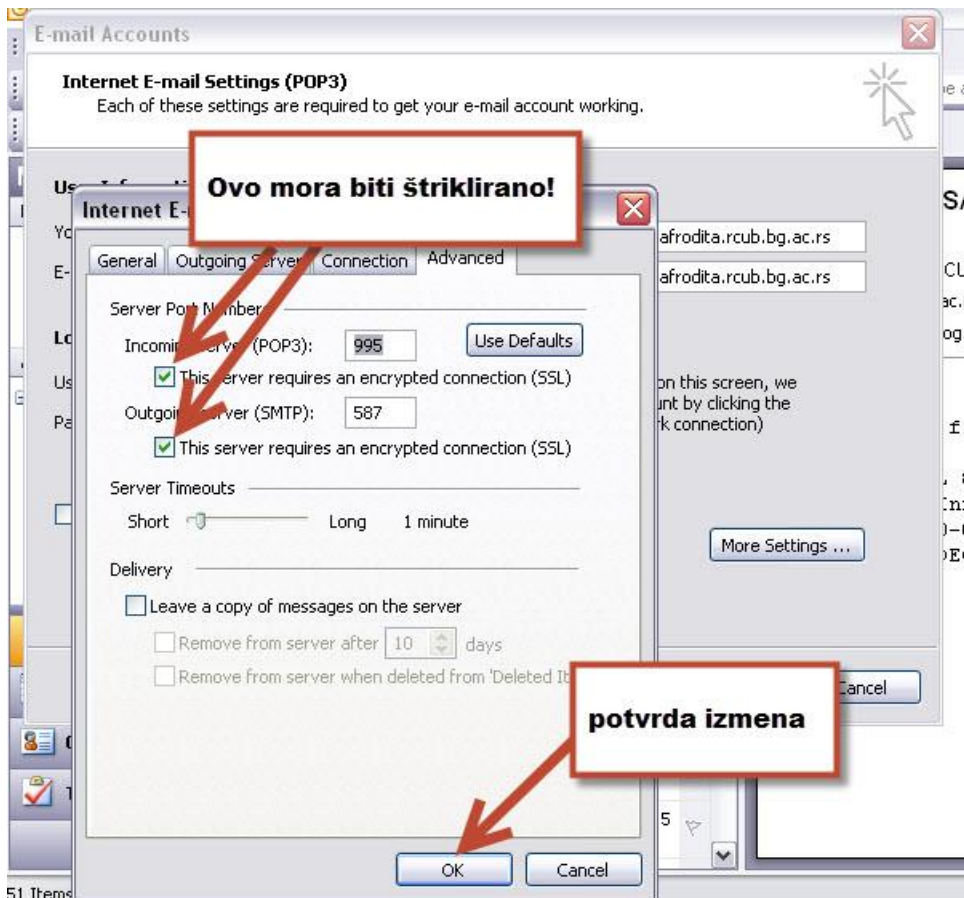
E-mail Accounts

Internet E-mail Settings (POP3)
Each of these settings are required to get your e-mail account working.

Ovo mora biti štriklirano!

Internet E-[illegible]

afrodita.rcub.bg.ac.rs
afrodita.rcub.bg.ac.rs

General | Outgoing Server | Connection | Advanced

Server Port Numbers
Incoming server (POP3): 995 Use Defaults
This server requires an encrypted connection (SSL)
Outgoing server (SMTP): 587
This server requires an encrypted connection (SSL)

Server Timeouts
Short Long 1 minute

Delivery
Leave a copy of messages on the server
Remove from server after 10 days
Remove from server when deleted from 'Deleted It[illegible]

on this screen, we
unt by clicking the
rk connection)

More Settings ...

Cancel

potvrda izmena

OK Cancel

51 Items